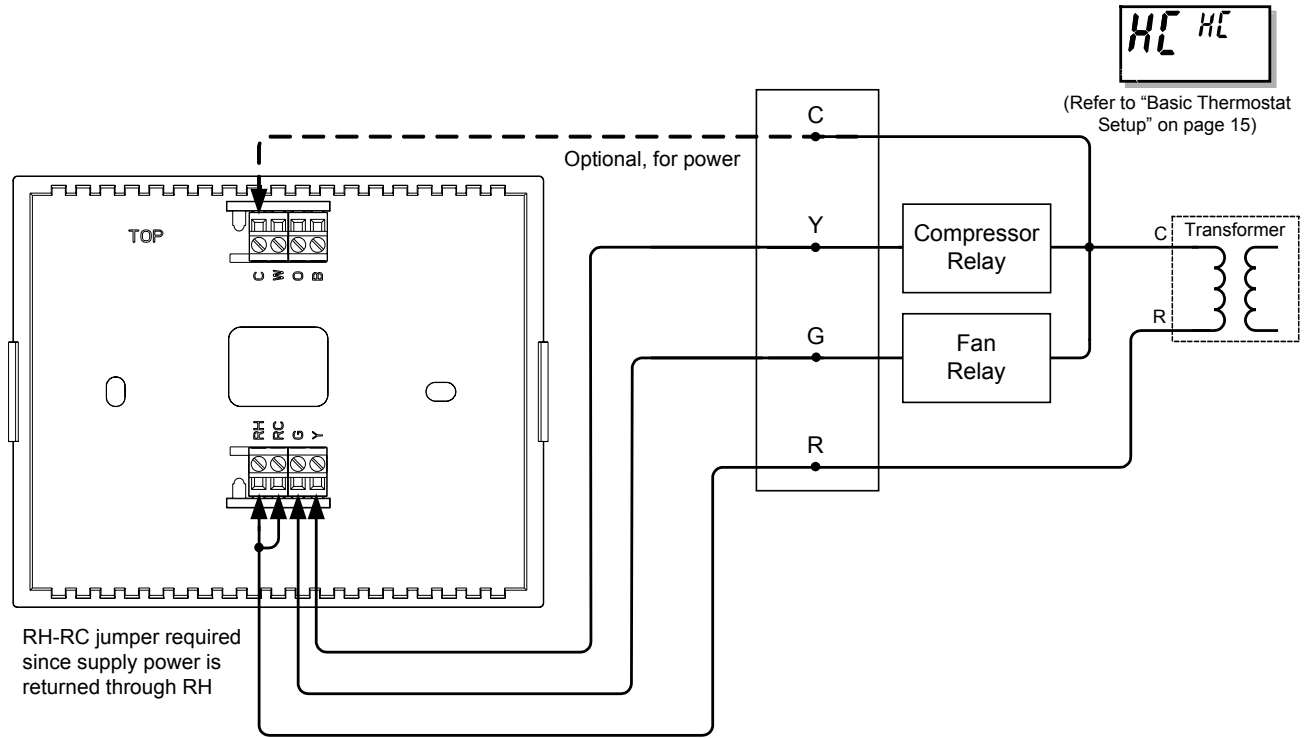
HC HC

(Refer to "Basic Thermostat Setup" on page 15)

C

Optional, for power

TOP

C W O B

Y

Compressor Relay

C

Transformer

R

G

Fan Relay

RH RC G Y

R

RH-RC jumper required since supply power is returned through RH